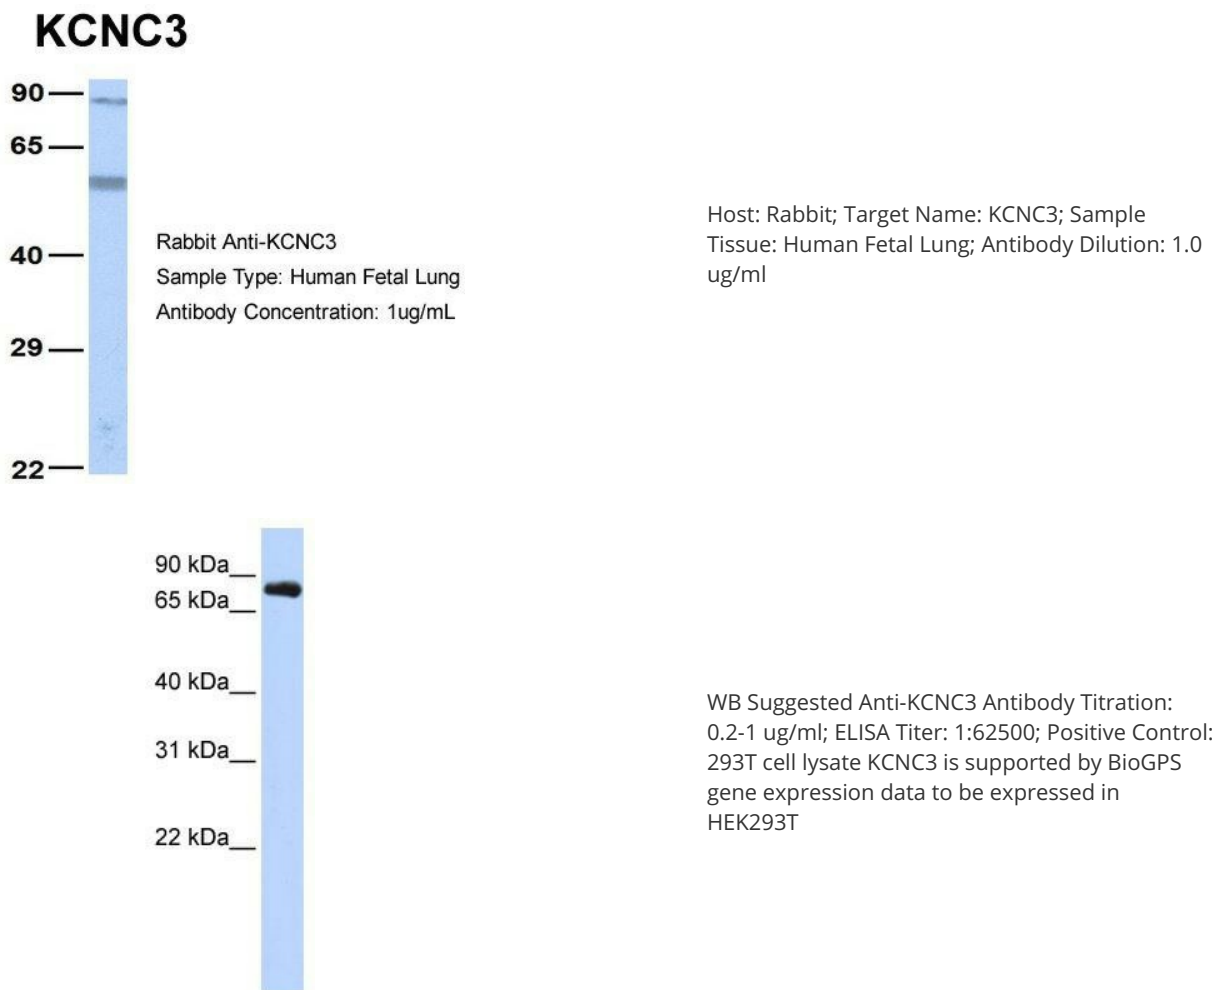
KCNC3

90
65
40
29
22

Rabbit Anti-KCNC3
Sample Type: Human Fetal Lung
Antibody Concentration: 1ug/mL

Host: Rabbit; Target Name: KCNC3; Sample Tissue: Human Fetal Lung; Antibody Dilution: 1.0 ug/ml

90 kDa
65 kDa
40 kDa
31 kDa
22 kDa

WB Suggested Anti-KCNC3 Antibody Titration: 0.2-1 ug/ml; ELISA Titer: 1:62500; Positive Control: 293T cell lysate KCNC3 is supported by BioGPS gene expression data to be expressed in HEK293T